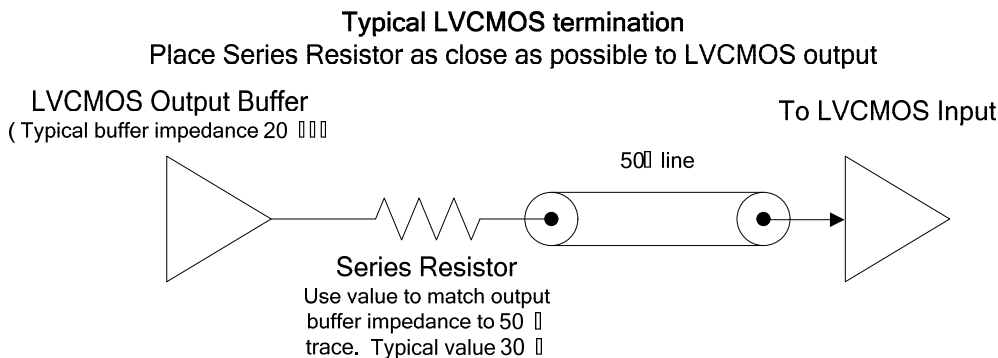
Typical LVCMOS termination
Place Series Resistor as close as possible to LVCMOS output

LVCMOS Output Buffer
( Typical buffer impedance 20 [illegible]

To LVCMOS Input

50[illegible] line

Series Resistor
Use value to match output buffer impedance to 50 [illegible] trace. Typical value 30 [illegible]